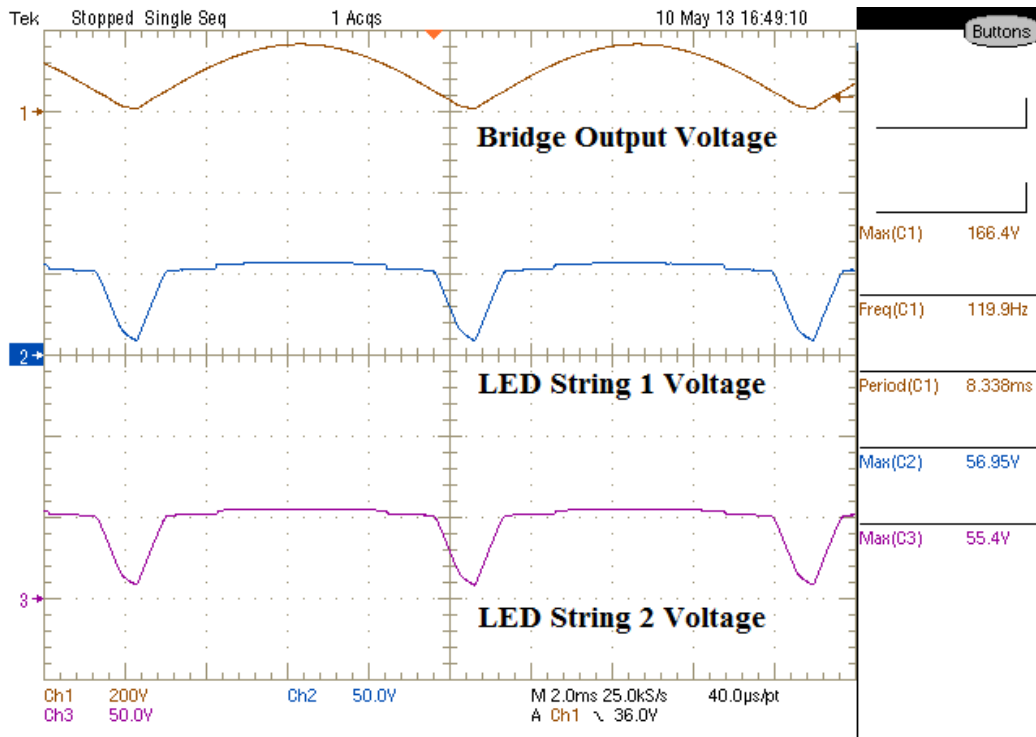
Tek Stopped Single Seq 1 Acqs 10 May 13 16:49:10

Buttons

1

Bridge Output Voltage

Max(C1) 166.4V

Freq(C1) 119.9Hz

2

LED String 1 Voltage

Period(C1) 8.338ms

Max(C2) 56.95V

Max(C3) 55.4V

3

LED String 2 Voltage

Ch1 200V Ch2 50.0V M 2.0ms 25.0kS/s 40.0μs/pt
Ch3 50.0V A Ch1 ↘ 36.0V